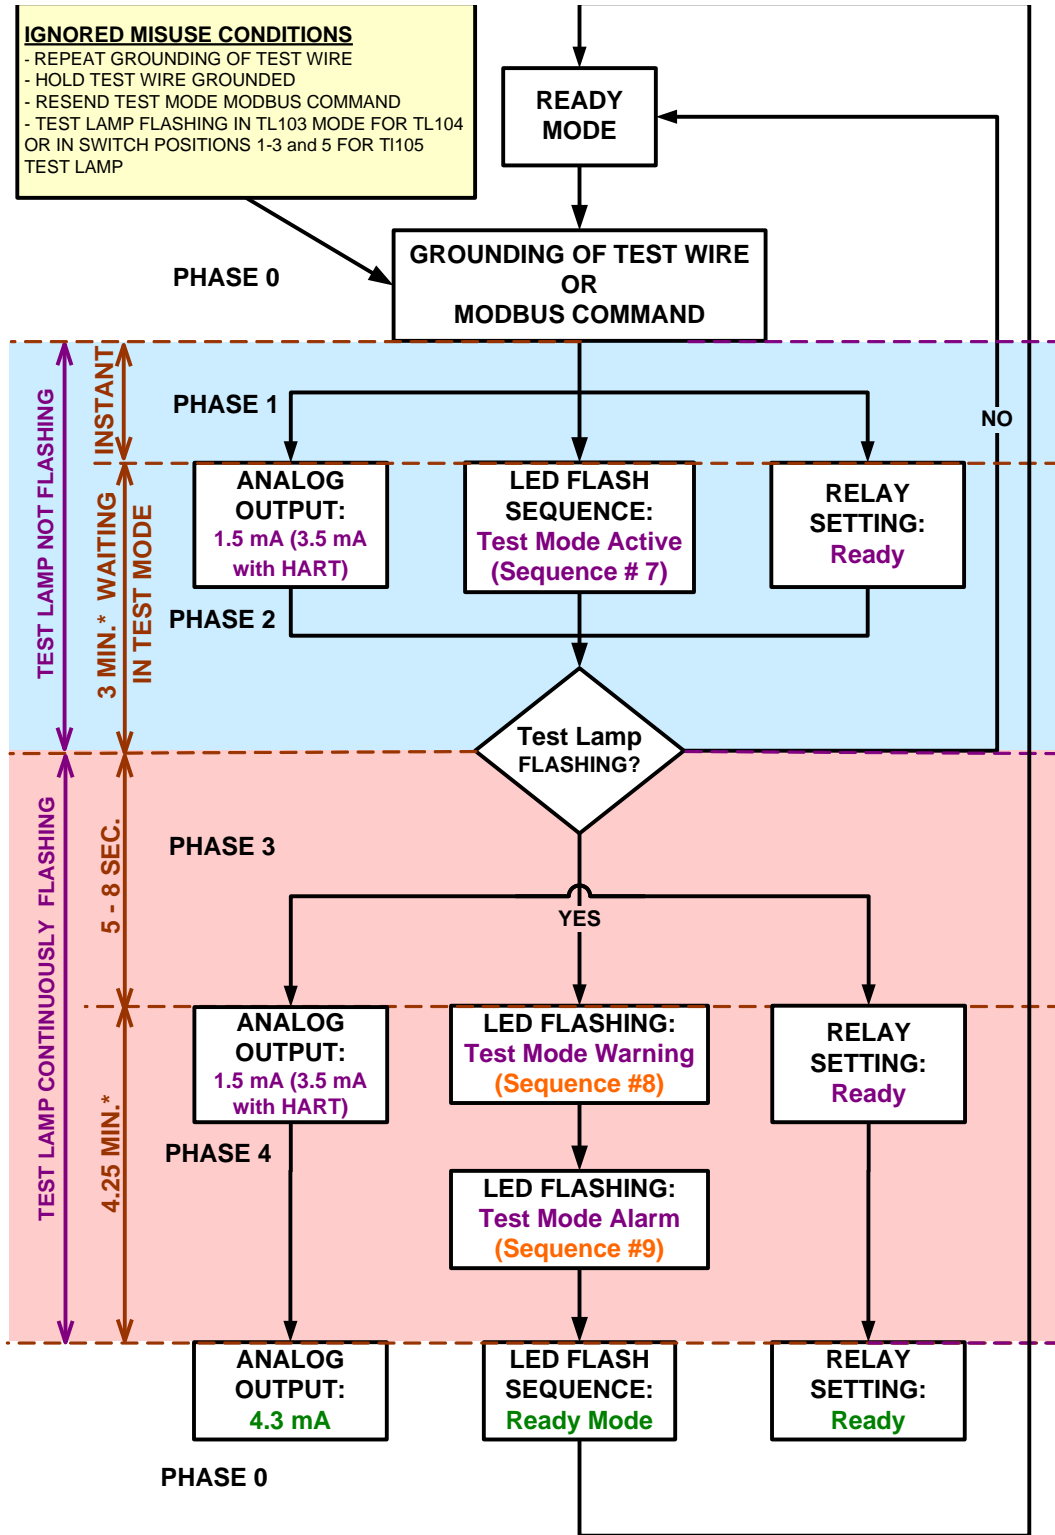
IGNORED MISUSE CONDITIONS
- REPEAT GROUNDING OF TEST WIRE
- HOLD TEST WIRE GROUNDED
- RESEND TEST MODE MODBUS COMMAND
- TEST LAMP FLASHING IN TL103 MODE FOR TL104 OR IN SWITCH POSITIONS 1-3 and 5 FOR TI105 TEST LAMP

READY MODE

PHASE 0

GROUNDING OF TEST WIRE OR MODBUS COMMAND

TEST LAMP NOT FLASHING

INSTANT

PHASE 1

NO

3 MIN.* WAITING IN TEST MODE

ANALOG OUTPUT: 1.5 mA (3.5 mA with HART)

LED FLASH SEQUENCE: Test Mode Active (Sequence # 7)

RELAY SETTING: Ready

PHASE 2

Test Lamp FLASHING?

TEST LAMP CONTINUOUSLY FLASHING

5 - 8 SEC.

PHASE 3

YES

4.25 MIN.*

ANALOG OUTPUT: 1.5 mA (3.5 mA with HART)

LED FLASHING: Test Mode Warning (Sequence #8)

RELAY SETTING: Ready

PHASE 4

LED FLASHING: Test Mode Alarm (Sequence #9)

ANALOG OUTPUT: 4.3 mA

LED FLASH SEQUENCE: Ready Mode

RELAY SETTING: Ready

PHASE 0